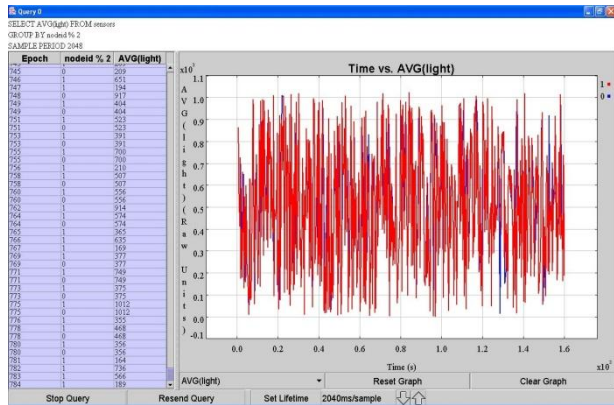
Query 0

SELECT AVG(light) FROM sensors
GROUP BY nodeid % 2
SAMPLE PERIOD 2048

| Epoch | nodeid % 2 | AVG(light) |
|---|---|---|
| 745 | 0 | 209 |
| 746 | 1 | 651 |
| 747 | 1 | 194 |
| 748 | 0 | 917 |
| 749 | 1 | 404 |
| 749 | 0 | 404 |
| 750 | 1 | 523 |
| 751 | 0 | 523 |
| 753 | 1 | 391 |
| 753 | 0 | 391 |
| 755 | 1 | 700 |
| 755 | 0 | 700 |
| 756 | 1 | 210 |
| 758 | 1 | 507 |
| 758 | 0 | 507 |
| 760 | 1 | 556 |
| 760 | 0 | 556 |
| 762 | 1 | 914 |
| 764 | 1 | 574 |
| 764 | 0 | 574 |
| 765 | 1 | 365 |
| 766 | 1 | 635 |
| 767 | 1 | 169 |
| 769 | 1 | 377 |
| 769 | 0 | 377 |
| 771 | 1 | 749 |
| 771 | 0 | 749 |
| 773 | 1 | 375 |
| 773 | 0 | 375 |
| 775 | 1 | 1012 |
| 775 | 0 | 1012 |
| 776 | 1 | 355 |
| 778 | 1 | 468 |
| 778 | 0 | 468 |
| 780 | 1 | 356 |
| 780 | 0 | 356 |
| 781 | 1 | 164 |
| 782 | 1 | 736 |
| 783 | 1 | 566 |
| 784 | 1 | 189 |

Time vs. AVG(light)

$x10^3$

AVG(light) (Raw Units)

1.1
1.0
0.9
0.8
0.7
0.6
0.5
0.4
0.3
0.2
0.1
0.0
-0.1

1
0

0.0 0.2 0.4 0.6 0.8 1.0 1.2 1.4 1.6

Time (s)

$x10^3$

AVG(light)

Reset Graph

Clear Graph

Stop Query

Resend Query

Set Lifetime

2040ms/sample